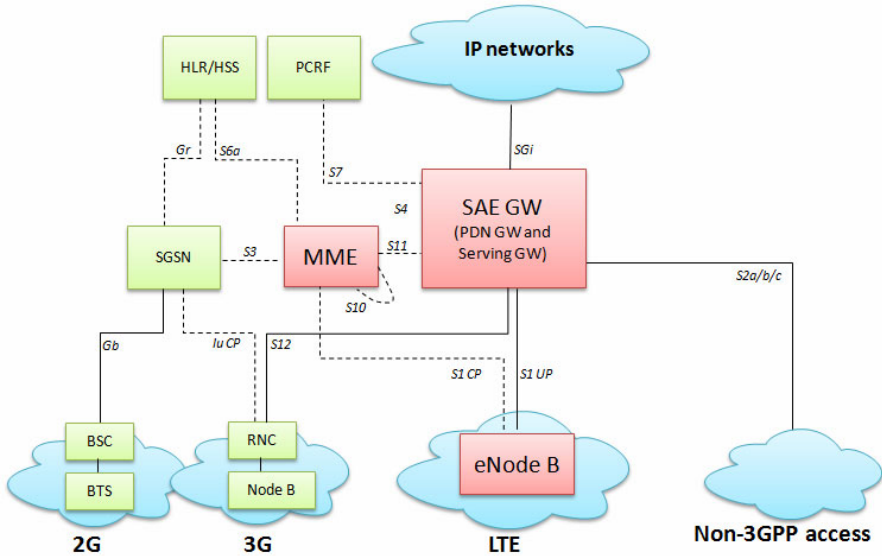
HLR/HSS

PCRF

IP networks

SGi

Gr

S6a

S7

S4

SAE GW (PDN GW and Serving GW)

SGSN

S3

MME

S11

S10

S2a/b/c

Gb

Iu CP

S12

S1 CP

S1 UP

BSC

BTS

RNC

Node B

eNode B

2G

3G

LTE

Non-3GPP access